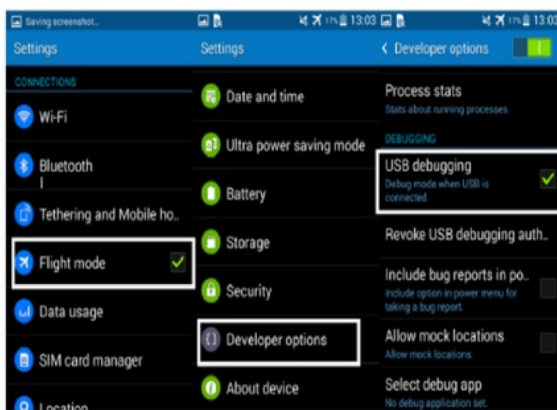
Saving screenshot...

Settings

CONNECTIONS

Wi-Fi

Bluetooth

Tethering and Mobile ho..

Flight mode

Data usage

SIM card manager

Location

17% 13:03

Settings

Date and time

Ultra power saving mode

Battery

Storage

Security

Developer options

About device

17% 13:03

Developer options

Process stats

Stats about running processes.

DEBUGGING

USB debugging

Debug mode when USB is connected.

Revoke USB debugging auth..

Include bug reports in po..

Include option in power menu for taking a bug report.

Allow mock locations

Allow mock locations.

Select debug app

No debug application set.